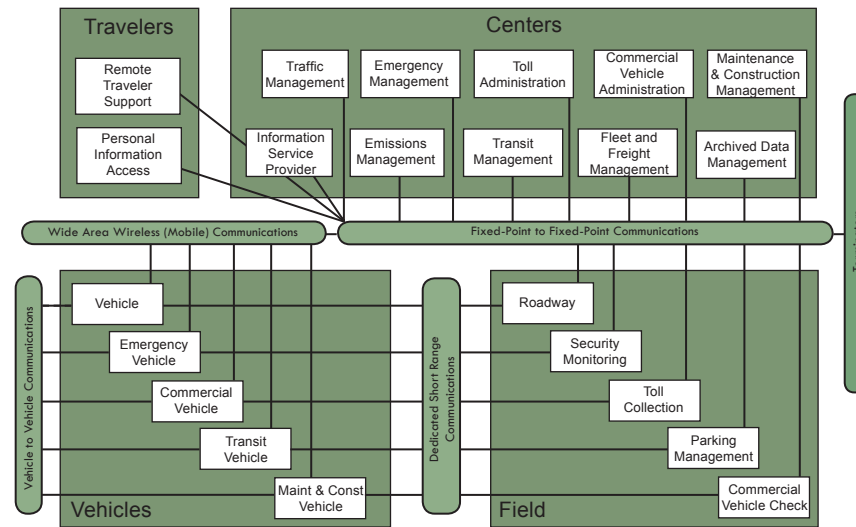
Travelers

Remote Traveler Support

Personal Information Access

Centers

Traffic Management

Emergency Management

Toll Administration

Commercial Vehicle Administration

Maintenance & Construction Management

Information Service Provider

Emissions Management

Transit Management

Fleet and Freight Management

Archived Data Management

Wide Area Wireless (Mobile) Communications

Fixed-Point to Fixed-Point Communications

Vehicle to Vehicle Communications

Vehicle

Emergency Vehicle

Commercial Vehicle

Transit Vehicle

Maint & Const Vehicle

Vehicles

Dedicated Short Range Communications

Roadway

Security Monitoring

Toll Collection

Parking Management

Commercial Vehicle Check

Field